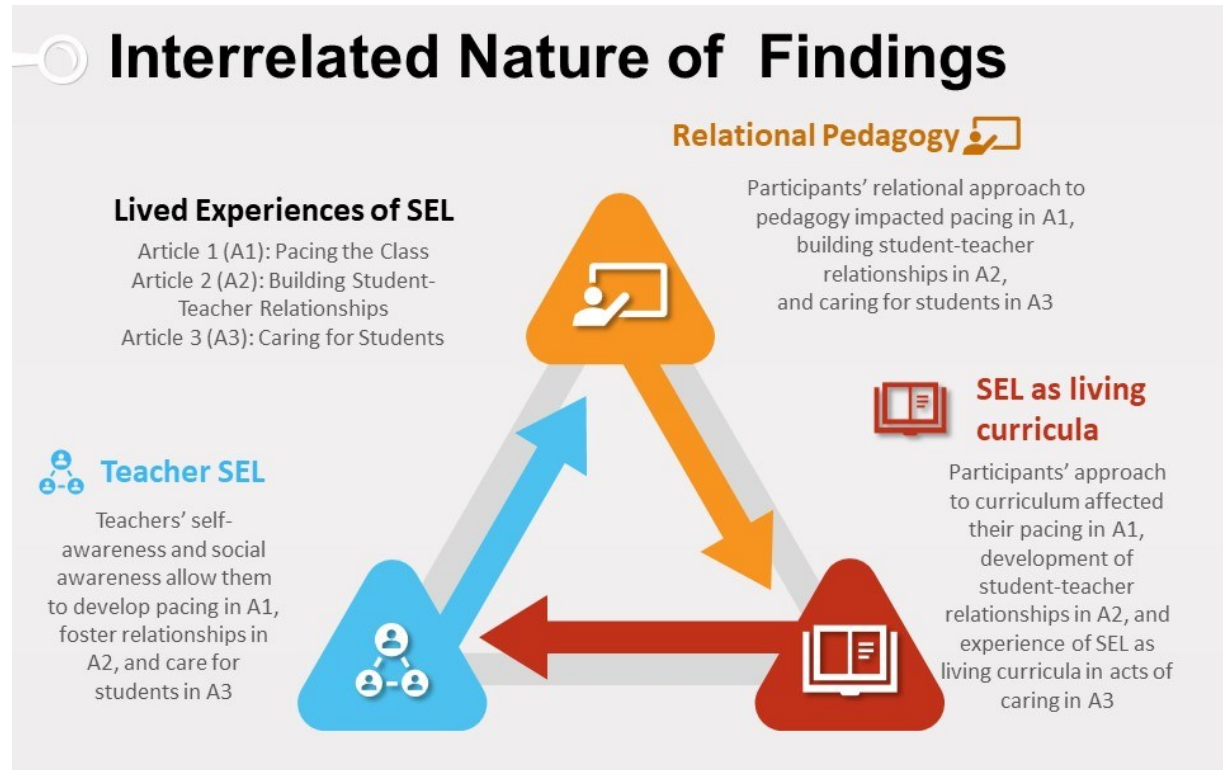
Interrelated Nature of  Findings

Lived Experiences of SEL

Article 1 (A1): Pacing the Class
Article 2 (A2): Building Student-Teacher Relationships
Article 3 (A3): Caring for Students

Relational Pedagogy

Participants' relational approach to pedagogy impacted pacing in A1, building student-teacher relationships in A2, and caring for students in A3

SEL as living curricula

Participants' approach to curriculum affected their pacing in A1, development of student-teacher relationships in A2, and experience of SEL as living curricula in acts of caring in A3

Teacher SEL

Teachers' self-awareness and social awareness allow them to develop pacing in A1, foster relationships in A2, and care for students in A3